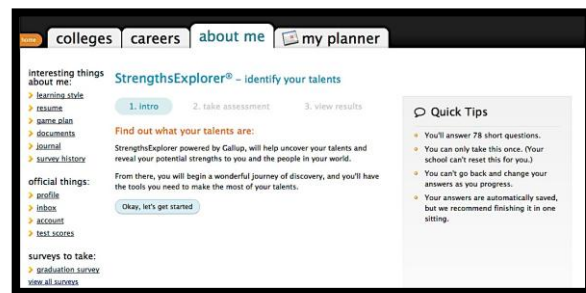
home

colleges careers about me my planner

interesting things about me:
learning style
resume
game plan
documents
journal
survey history

official things:
profile
inbox
account
test scores

surveys to take:
graduation survey
view all surveys

StrengthsExplorer® – identify your talents

1. intro 2. take assessment 3. view results

Find out what your talents are:

StrengthsExplorer powered by Gallup, will help uncover your talents and reveal your potential strengths to you and the people in your world.

From there, you will begin a wonderful journey of discovery, and you'll have the tools you need to make the most of your talents.

Okay, let's get started

Quick Tips

You'll answer 78 short questions.

You can only take this once. (Your school can't reset this for you.)

You can't go back and change your answers as you progress.

Your answers are automatically saved, but we recommend finishing it in one sitting.